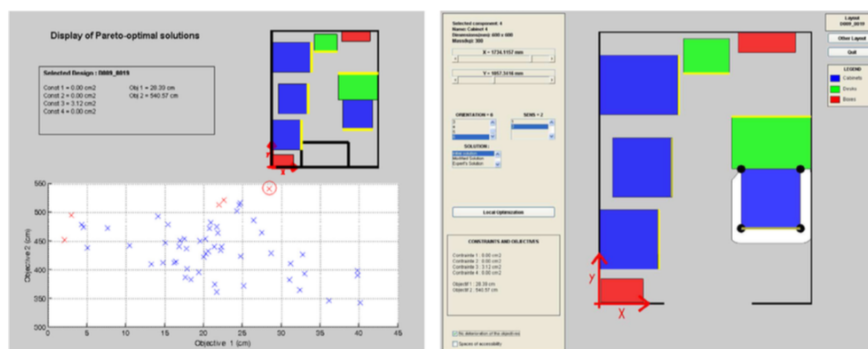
Display of Pareto-optimal solutions

Selected Design : 0889_0019

Const 1 = 0.00 cm2
Const 2 = 0.00 cm2
Const 3 = 3.12 cm2
Const 4 = 0.00 cm2

Obj 1 = 28.33 cm
Obj 2 = 540.57 cm

550
500
450
400
350
300

0 5 10 15 20 25 30 35 40 45

Objective 2 (cm)

Objective 1 (cm)

Selected component: 4
Name: Cabinet 4
Dimensions(mm): 400 x 400
Mass(kg): 300

X = 1734.1157 mm

Y = 1657.3416 mm

ORIENTATION = 0

SENS = 2

SOLUTION :

Local Optimization

CONSTRAINTS AND OBJECTIVES

Contrainte 1 : 0.00 cm2
Contrainte 2 : 0.00 cm2
Contrainte 3 : 3.12 cm2
Contrainte 4 : 0.00 cm2

Objectif1 : 28.33 cm
Objectif 2 : 540.57 cm

Layout
0889_0019

Other Layout

Quit

LEGEND

Cabinets
Doors
Boxes

Y

X